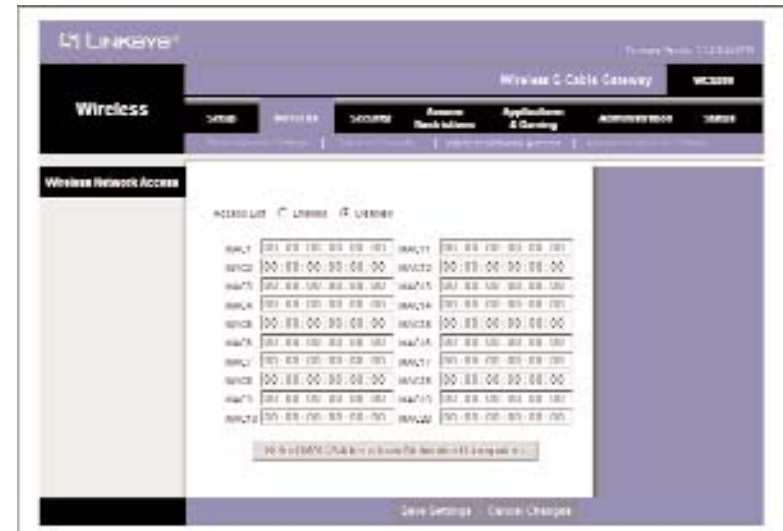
LINKSYS

Wireless-G Cable Gateway WCG200

Wireless

Setup | Wireless | Security | Access Restrictions | Applications & Gaming | Administration | Status

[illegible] | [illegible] | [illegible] | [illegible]

Wireless Network Access

Access List ○ Enabled ◉ Disabled

| | | | |
|---|---|---|---|
| MAC1 | 00:00:00:00:00:00 | MAC11 | 00:00:00:00:00:00 |
| MAC2 | 00:00:00:00:00:00 | MAC12 | 00:00:00:00:00:00 |
| MAC3 | 00:00:00:00:00:00 | MAC13 | 00:00:00:00:00:00 |
| MAC4 | 00:00:00:00:00:00 | MAC14 | 00:00:00:00:00:00 |
| MAC5 | 00:00:00:00:00:00 | MAC15 | 00:00:00:00:00:00 |
| MAC6 | 00:00:00:00:00:00 | MAC16 | 00:00:00:00:00:00 |
| MAC7 | 00:00:00:00:00:00 | MAC17 | 00:00:00:00:00:00 |
| MAC8 | 00:00:00:00:00:00 | MAC18 | 00:00:00:00:00:00 |
| MAC9 | 00:00:00:00:00:00 | MAC19 | 00:00:00:00:00:00 |
| MAC10 | 00:00:00:00:00:00 | MAC20 | 00:00:00:00:00:00 |

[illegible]

Save Settings Cancel Changes